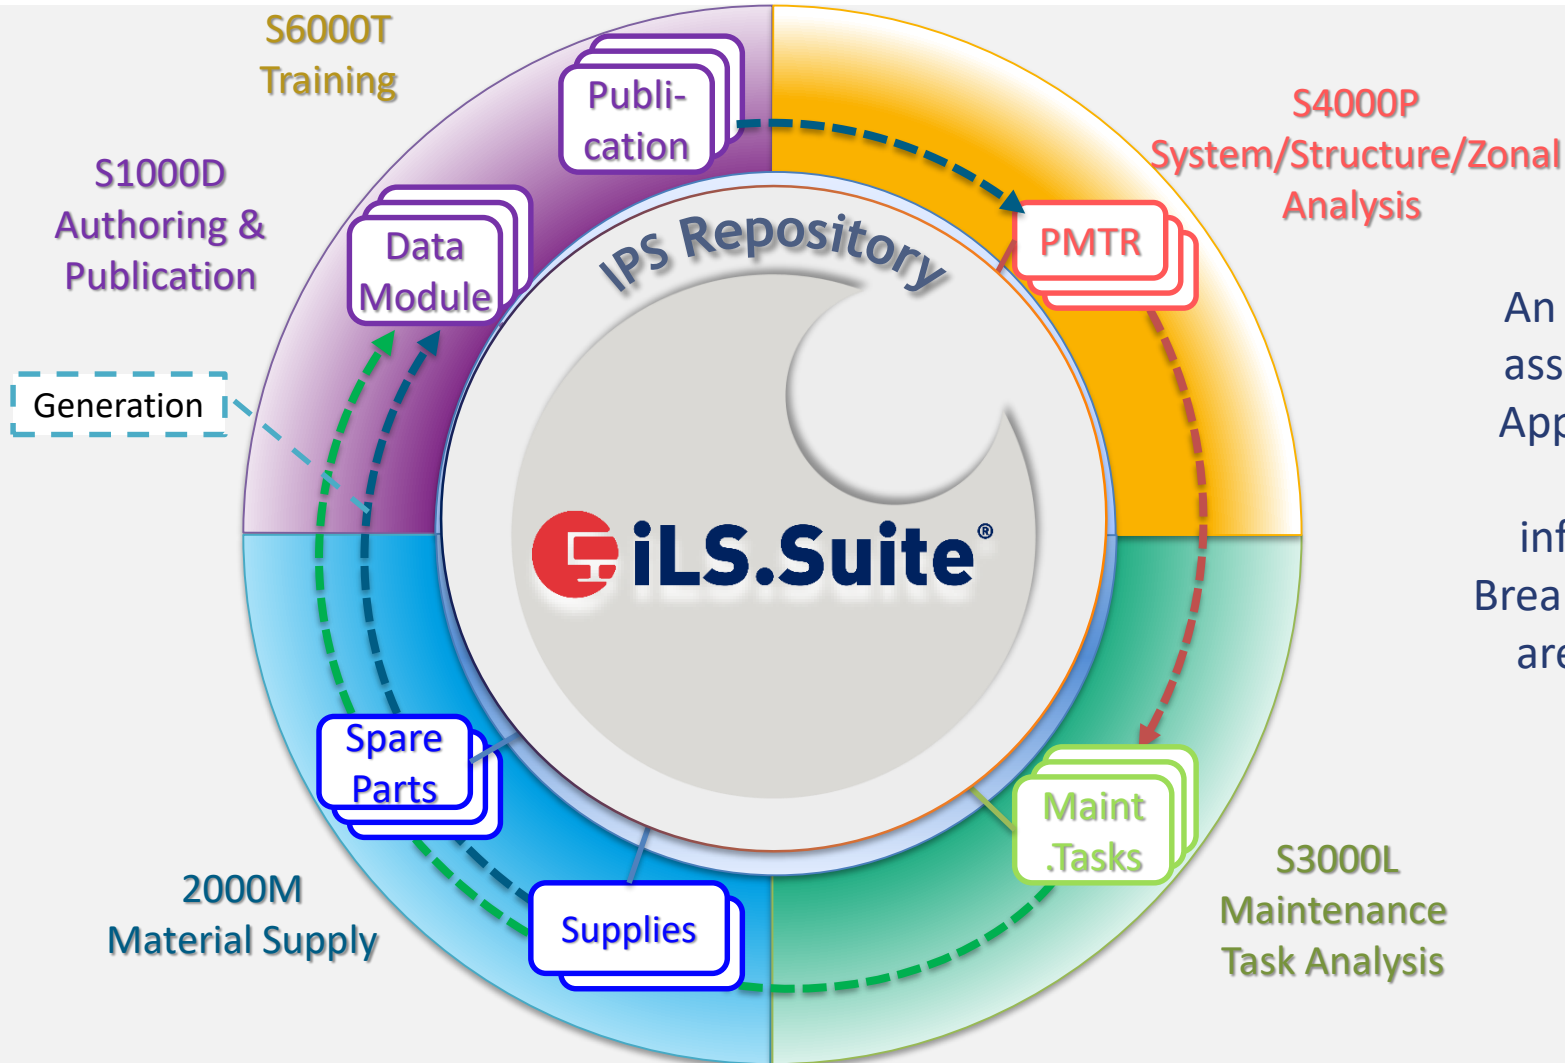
S6000T
Training

S1000D
Authoring &
Publication

Publication

Data
Module

Generation

S4000P
System/Structure/Zonal
Analysis

PMTR

IPS Repository

iLS.Suite®

An
ass
App

inf
Brea
are

Spare
Parts

Supplies

Maint
.Tasks

2000M
Material Supply

S3000L
Maintenance
Task Analysis